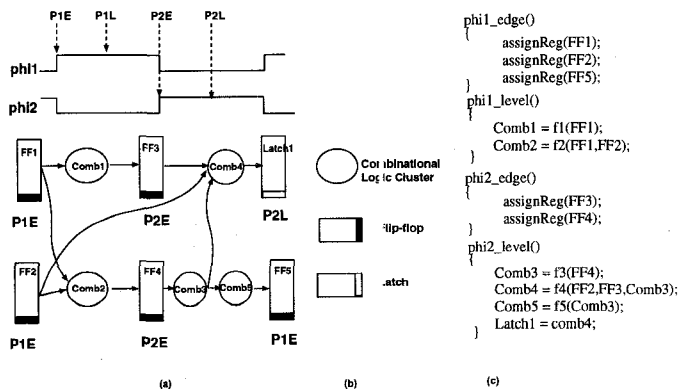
P1E P1L P2E P2L

phi1

phi2

FF1 Comb1 FF3 Comb4 Latch1

P1E P2E P2L

FF2 Comb2 FF4 Comb3 Comb5 FF5

P1E P2E P1E

(a)

Combinational Logic Cluster

flip-flop

Latch

(b)

phi1_edge()
{
assignReg(FF1);
assignReg(FF2);
assignReg(FF5);
}
phi1_level()
{
Comb1 = f1(FF1);
Comb2 = f2(FF1,FF2);
}
phi2_edge()
{
assignReg(FF3);
assignReg(FF4);
}
phi2_level()
{
Comb3 = f3(FF4);
Comb4 = f4(FF2,FF3,Comb3);
Comb5 = f5(Comb3);
Latch1 = comb4;
}

(c)